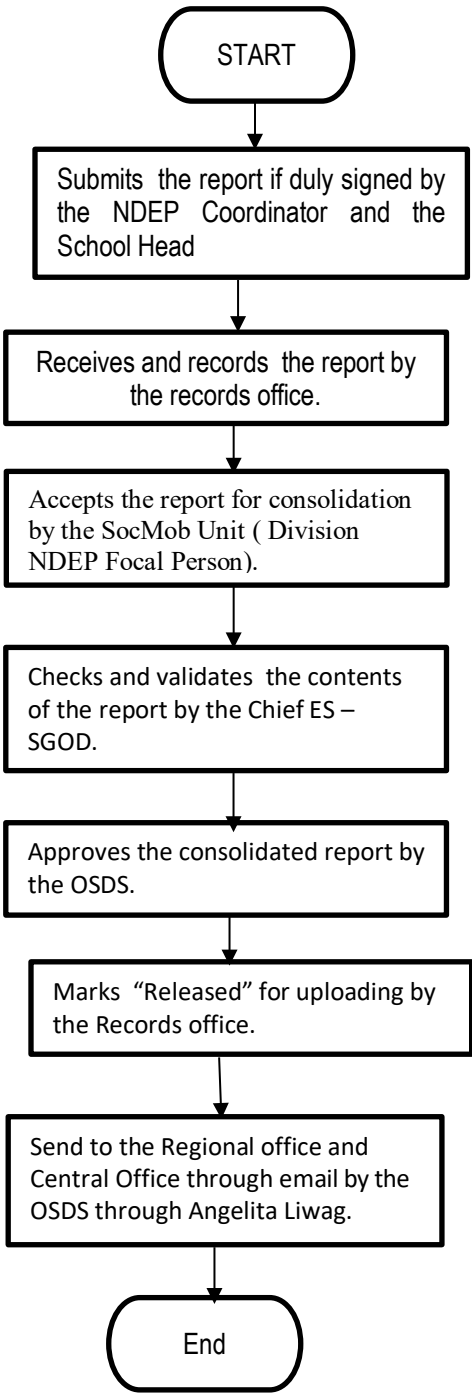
START

Submits the report if duly signed by the NDEP Coordinator and the School Head

Receives and records the report by the records office.

Accepts the report for consolidation by the SocMob Unit ( Division NDEP Focal Person).

Checks and validates the contents of the report by the Chief ES – SGOD.

Approves the consolidated report by the OSDS.

Marks "Released" for uploading by the Records office.

Send to the Regional office and Central Office through email by the OSDS through Angelita Liwag.

End